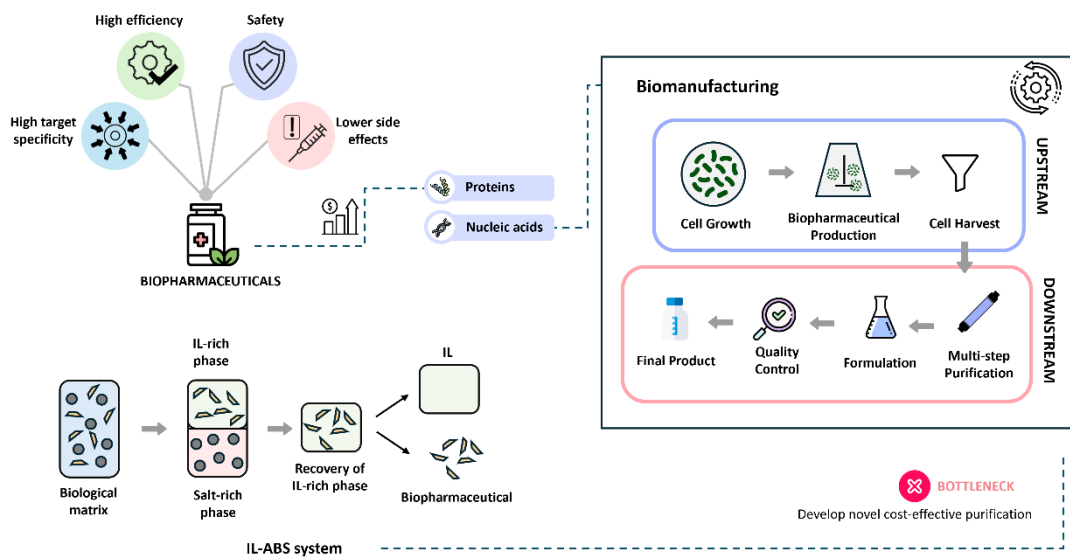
High efficiency

Safety

High target specificity

Lower side effects

BIOPHARMACEUTICALS

Proteins

Nucleic acids

Biomanufacturing

UPSTREAM

Cell Growth

Biopharmaceutical Production

Cell Harvest

DOWNSTREAM

Final Product

Quality Control

Formulation

Multi-step Purification

IL-rich phase

Biological matrix

Salt-rich phase

Recovery of IL-rich phase

IL

Biopharmaceutical

BOTTLENECK

Develop novel cost-effective purification

IL-ABS system